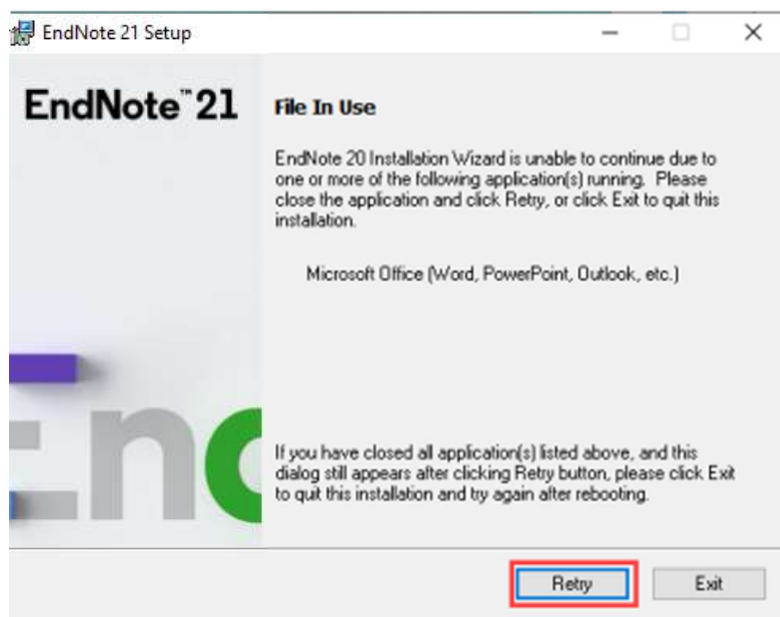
EndNote 21 Setup

EndNote™ 21

File In Use

EndNote 20 Installation Wizard is unable to continue due to one or more of the following application(s) running. Please close the application and click Retry, or click Exit to quit this installation.

Microsoft Office (Word, PowerPoint, Outlook, etc.)

If you have closed all application(s) listed above, and this dialog still appears after clicking Retry button, please click Exit to quit this installation and try again after rebooting.

Retry
Exit